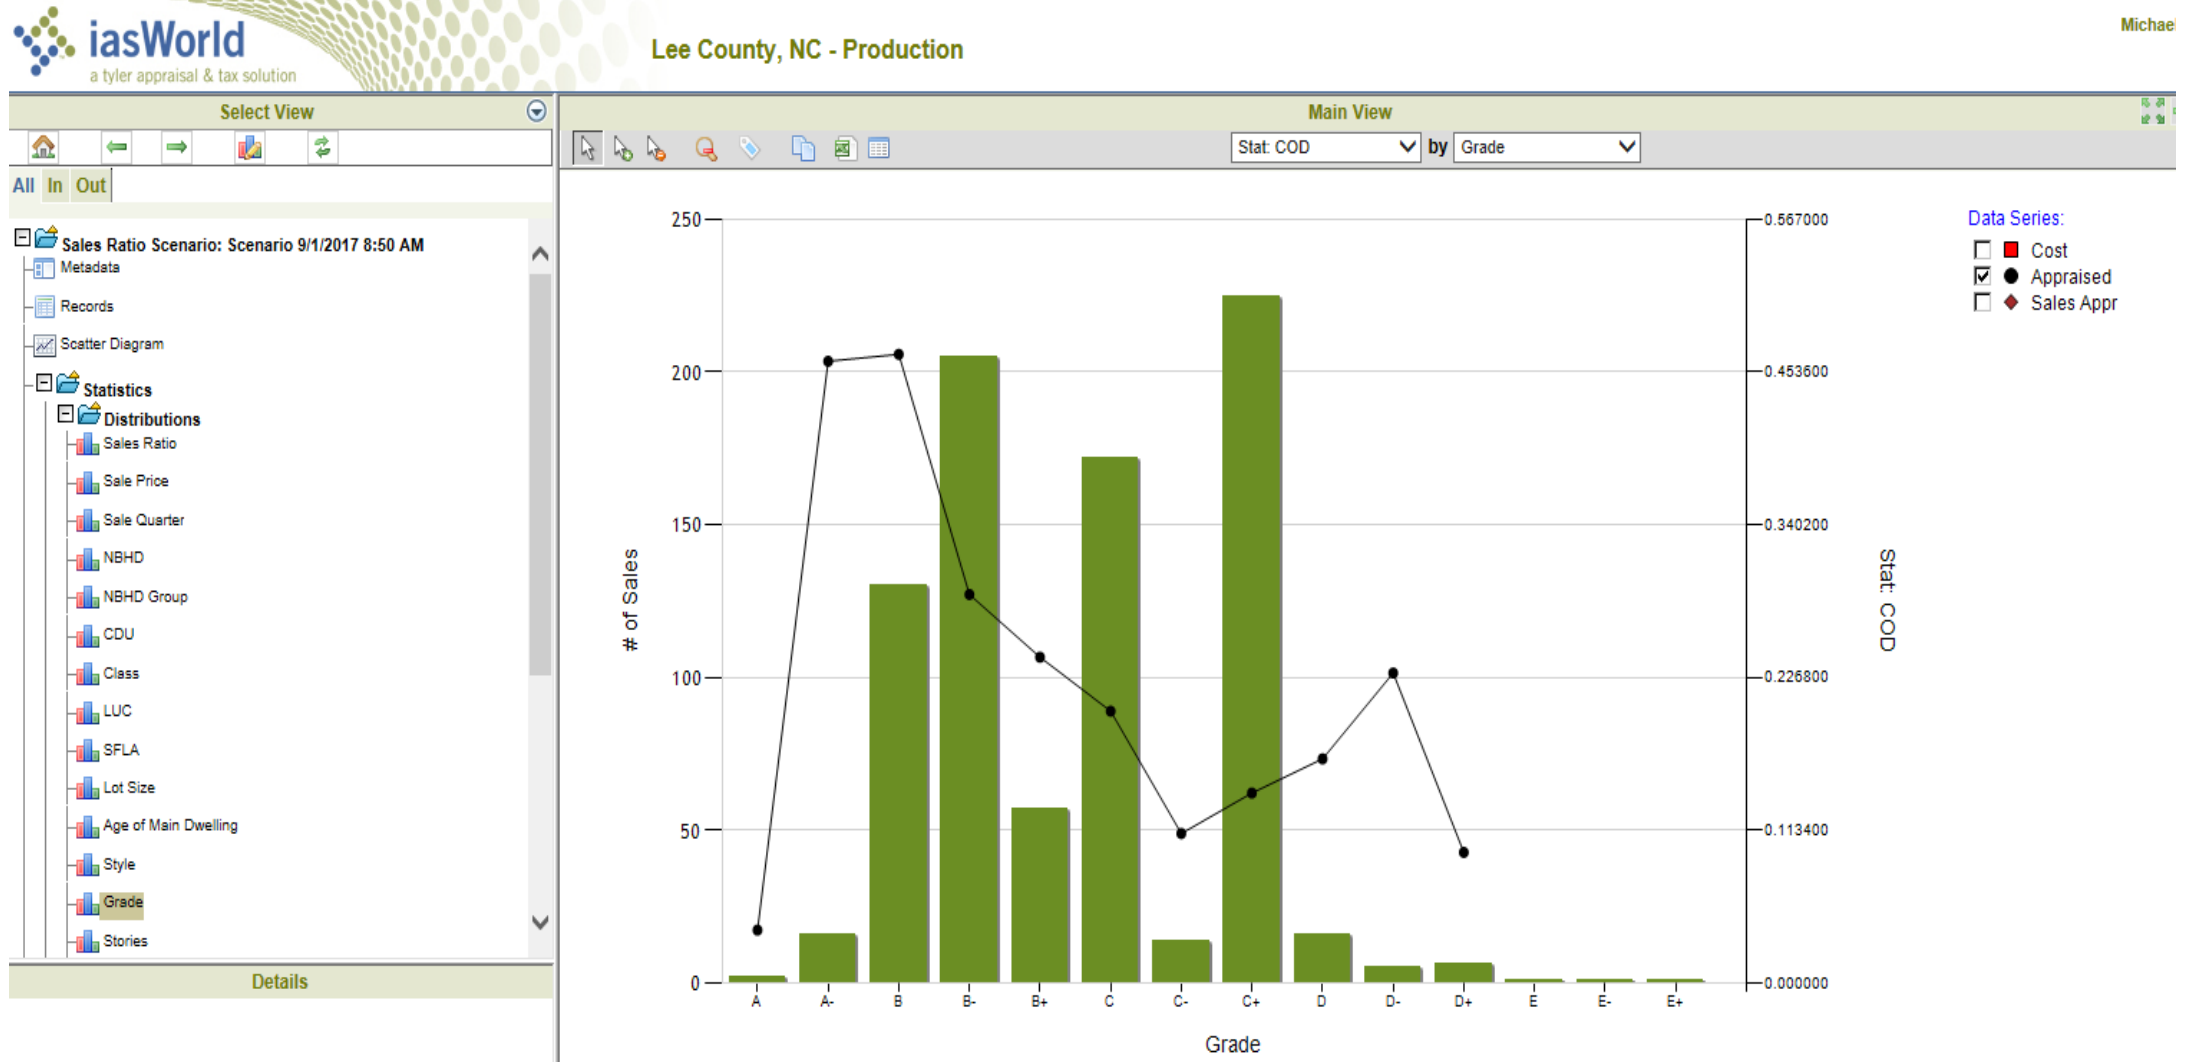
iasWorld
a tyler appraisal & tax solution

Lee County, NC - Production

Michae

Select View

All In Out

Sales Ratio Scenario: Scenario 9/1/2017 8:50 AM
Metadata
Records
Scatter Diagram
Statistics
Distributions
Sales Ratio
Sale Price
Sale Quarter
NBHD
NBHD Group
CDU
Class
LUC
SFLA
Lot Size
Age of Main Dwelling
Style
Grade
Stories

Details

Main View

Stat: COD by Grade

Data Series:
Cost
Appraised
Sales Appr

250
200
150
100
50
0

# of Sales

0.567000
0.453600
0.340200
0.226800
0.113400
0.000000

Stat: COD

A A- B B- B+ C C- C+ D D- D+ E E- E+

Grade